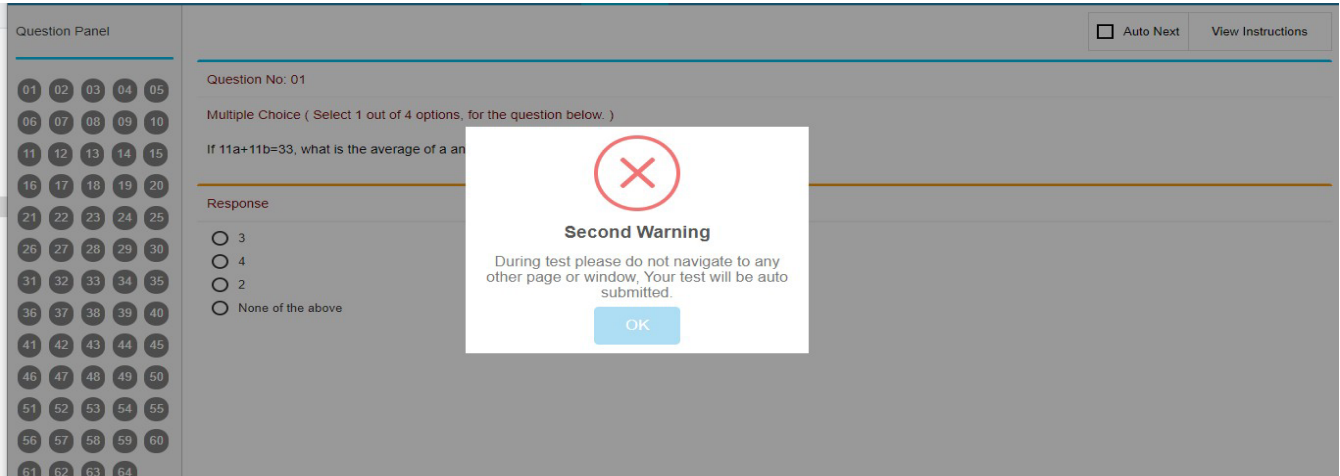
Question Panel

01 02 03 04 05
06 07 08 09 10
11 12 13 14 15
16 17 18 19 20
21 22 23 24 25
26 27 28 29 30
31 32 33 34 35
36 37 38 39 40
41 42 43 44 45
46 47 48 49 50
51 52 53 54 55
56 57 58 59 60
61 62 63 64

Auto Next
View Instructions

Question No: 01

Multiple Choice ( Select 1 out of 4 options, for the question below. )

If 11a+11b=33, what is the average of a an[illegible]

Response

3
4
2
None of the above

Second Warning

During test please do not navigate to any other page or window, Your test will be auto submitted.

OK